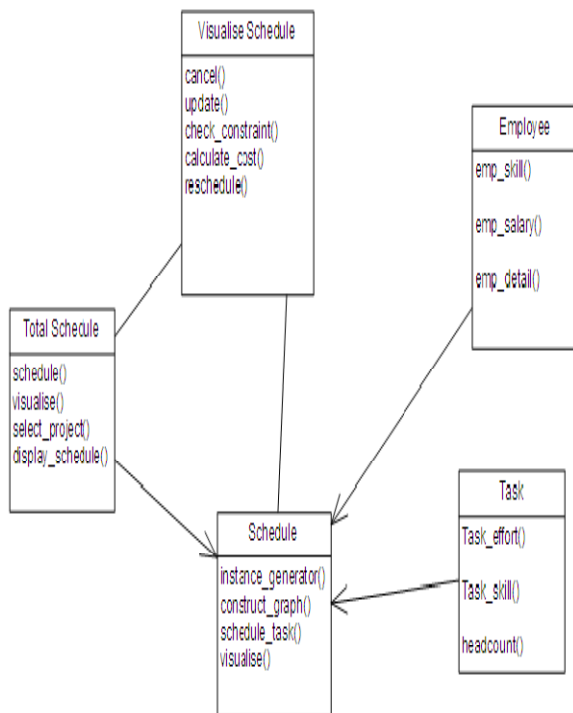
Visualise Schedule

cancel()
update()
check_constraint()
calculate_cost()
reschedule()

Employee

emp_skill()

emp_salary()

emp_detail()

Total Schedule

schedule()
visualise()
select_project()
display_schedule()

Task

Task_effort()

Task_skill()

headcount()

Schedule

instance_generator()
construct_graph()
schedule_task()
visualise()